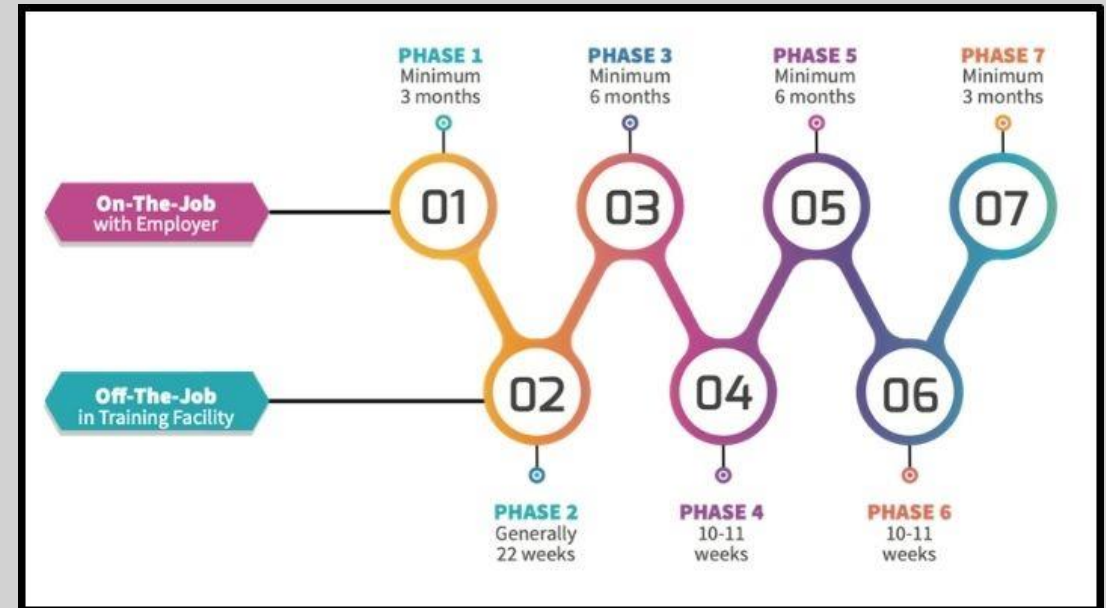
PHASE 1
Minimum
3 months

PHASE 3
Minimum
6 months

PHASE 5
Minimum
6 months

PHASE 7
Minimum
3 months

On-The-Job
with Employer

01

03

05

07

Off-The-Job
in Training Facility

02

04

06

PHASE 2
Generally
22 weeks

PHASE 4
10-11
weeks

PHASE 6
10-11
weeks